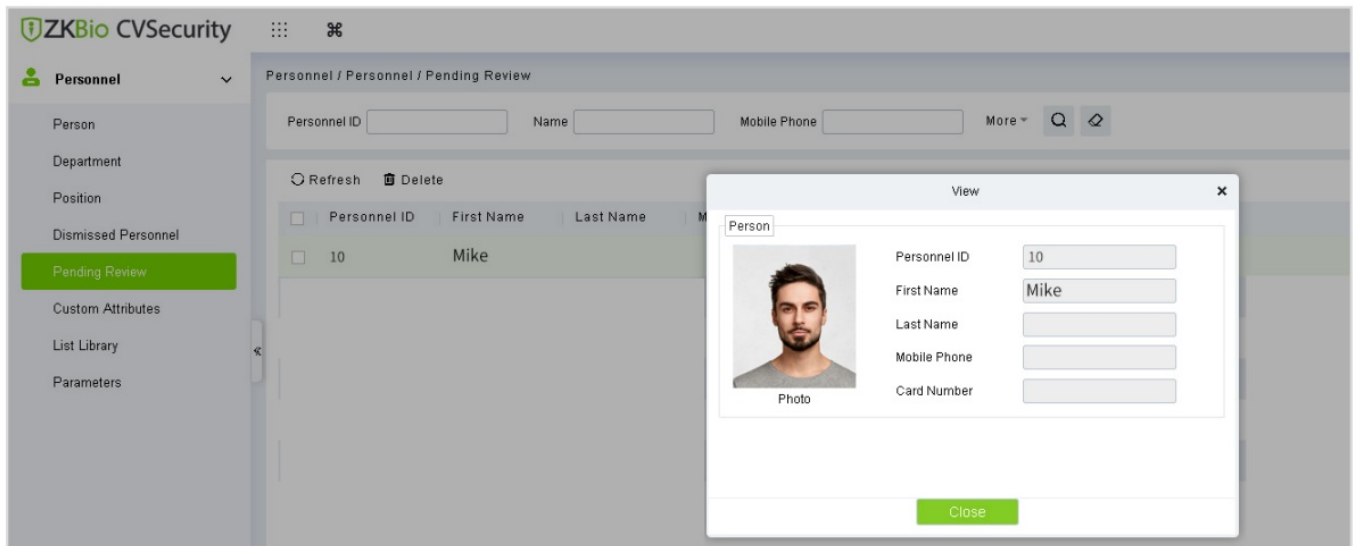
ZKBio CVSecurity

Personnel

Person
Department
Position
Dismissed Personnel
Pending Review
Custom Attributes
List Library
Parameters

Personnel / Personnel / Pending Review

Personnel ID
Name
Mobile Phone
More
Refresh
Delete

| Personnel ID | First Name | Last Name | M |
|---|---|---|---|
| 10 | Mike | | |

View

Person

Personnel ID 10
First Name Mike
Last Name
Mobile Phone
Card Number

Photo

Close